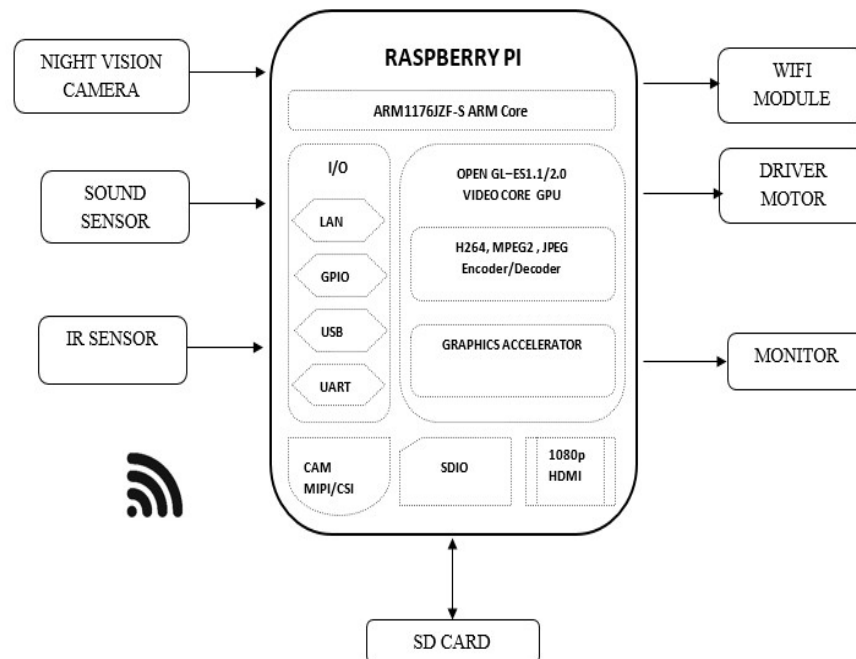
NIGHT VISION CAMERA

SOUND SENSOR

IR SENSOR

RASPBERRY PI

ARM1176JZF-S ARM Core

I/O

LAN

GPIO

USB

UART

OPEN GL–ES1.1/2.0 VIDEO CORE GPU

H264, MPEG2 , JPEG Encoder/Decoder

GRAPHICS ACCELERATOR

CAM MIPI/CSI

SDIO

1080p HDMI

WIFI MODULE

DRIVER MOTOR

MONITOR

SD CARD